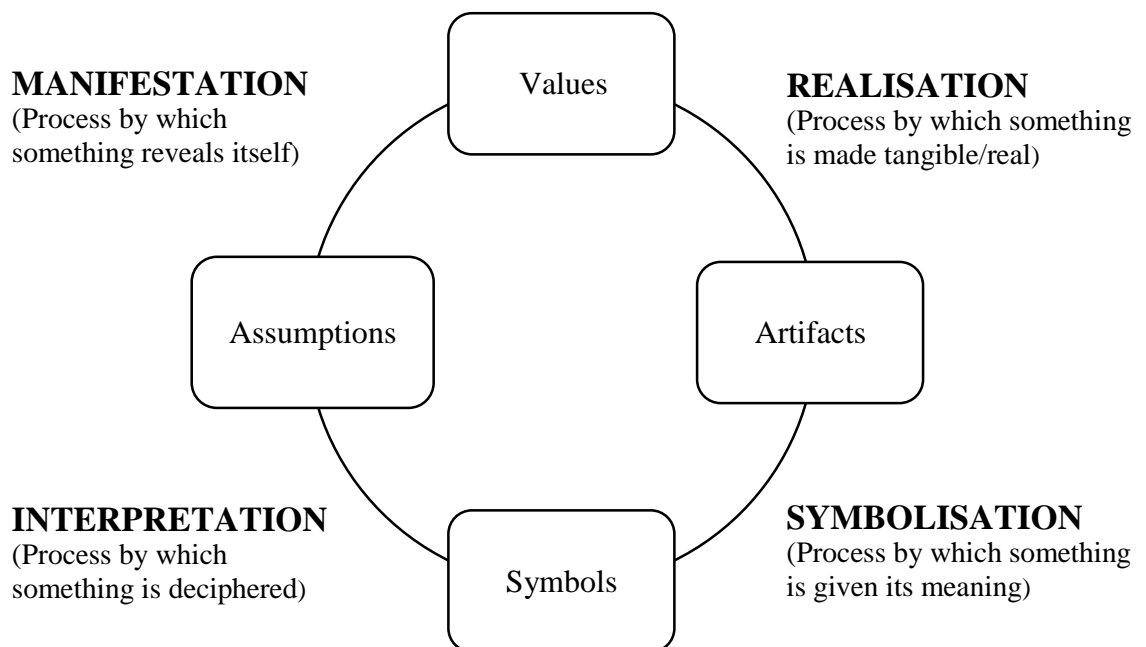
MANIFESTATION
(Process by which something reveals itself)

Values

REALISATION
(Process by which something is made tangible/real)

Assumptions

Artifacts

INTERPRETATION
(Process by which something is deciphered)

Symbols

SYMBOLISATION
(Process by which something is given its meaning)